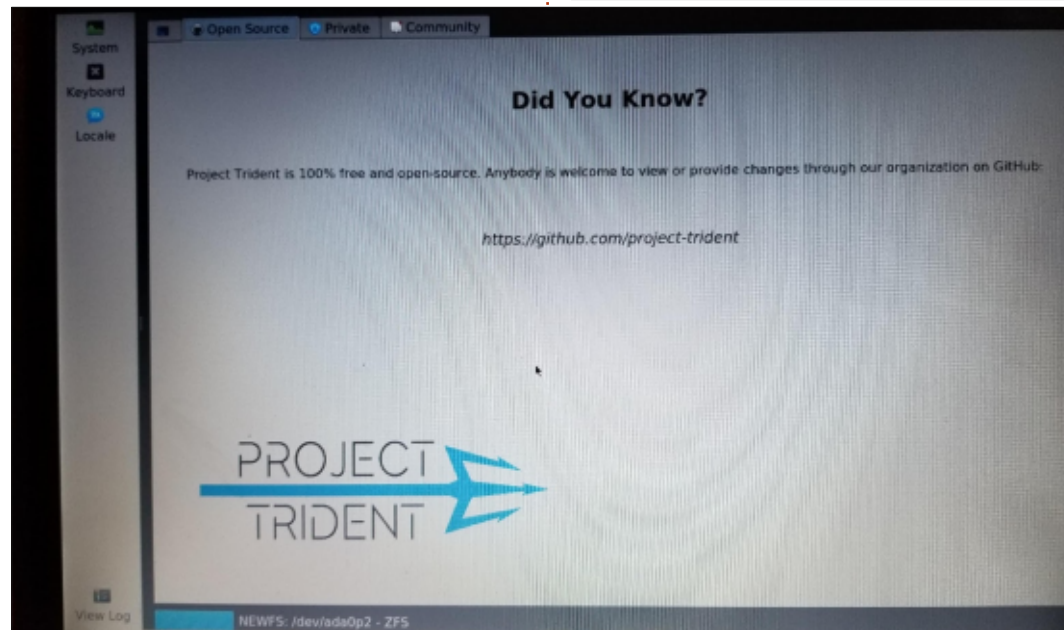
System
Keyboard
Locale

Open Source
Private
Community

Did You Know?

Project Trident is 100% free and open-source. Anybody is welcome to view or provide changes through our organization on GitHub:

https://github.com/project-trident

PROJECT
TRIDENT

View Log

NEWFS: /dev/ada0p2 - ZFS